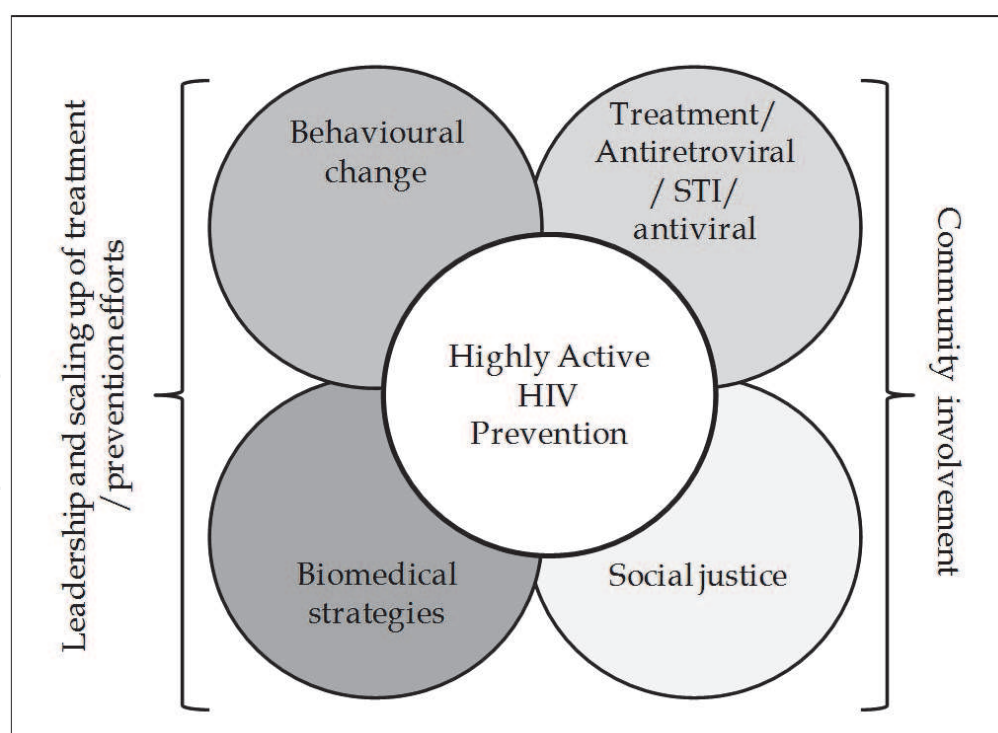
Leadership and scaling up of treatment / prevention efforts

Behavioural change

Treatment/ Antiretroviral / STI/ antiviral

Highly Active HIV Prevention

Biomedical strategies

Social justice

Community involvement